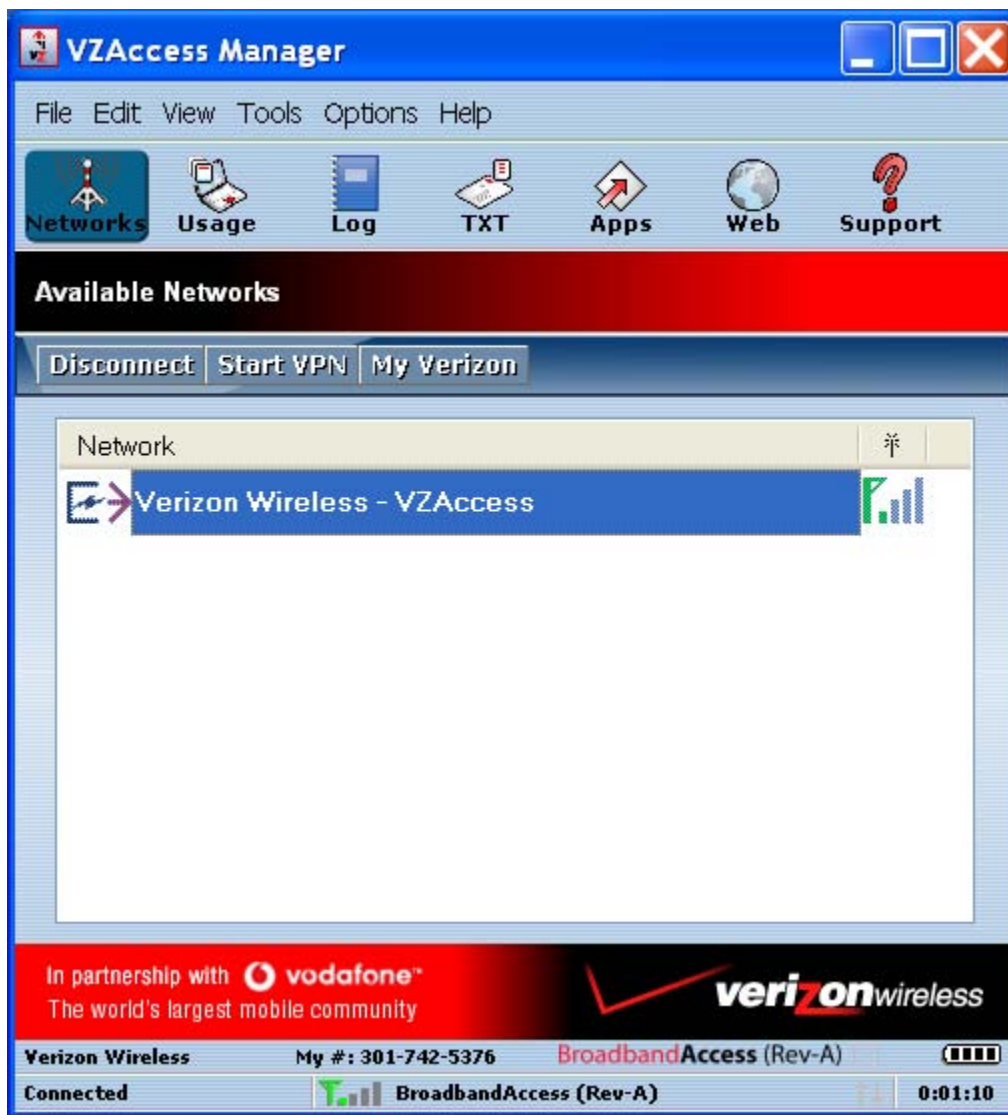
VZAccess Manager

File Edit View Tools Options Help

Networks Usage Log TXT Apps Web Support

Available Networks

Disconnect Start VPN My Verizon

| Network | |
|---|---|
| Verizon Wireless - VZAccess | |

In partnership with vodafone
The world's largest mobile community

verizonwireless

Verizon Wireless My #: 301-742-5376 BroadbandAccess (Rev-A)

Connected BroadbandAccess (Rev-A) 0:01:10